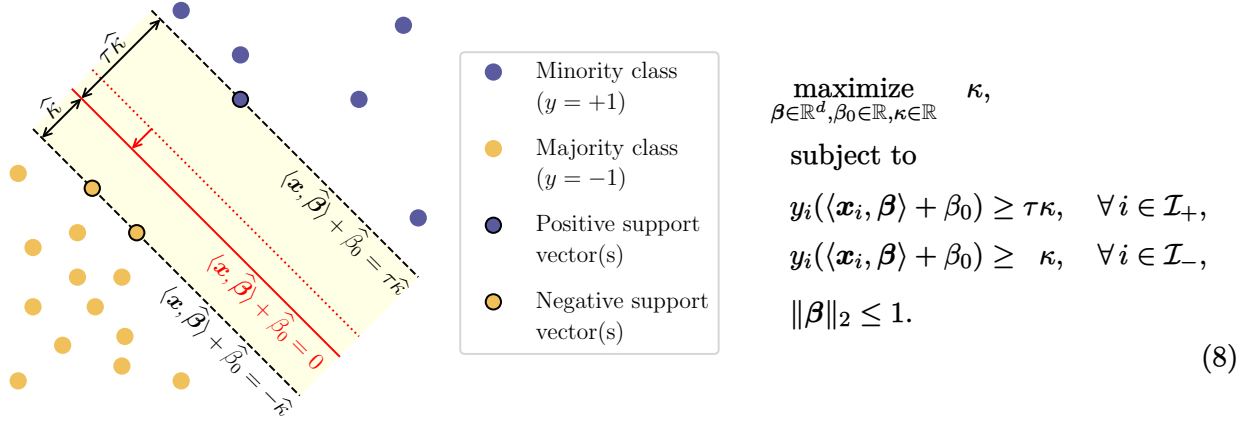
$\tau\widehat{\kappa}$

$\widehat{\kappa}$

$\langle \boldsymbol{x}, \widehat{\boldsymbol{\beta}} \rangle + \widehat{\beta}_0 = \tau\widehat{\kappa}$

$\langle \boldsymbol{x}, \widehat{\boldsymbol{\beta}} \rangle + \widehat{\beta}_0 = 0$

$\langle \boldsymbol{x}, \widehat{\boldsymbol{\beta}} \rangle + \widehat{\beta}_0 = -\widehat{\kappa}$

Minority class ($y = +1$)

Majority class ($y = -1$)

Positive support vector(s)

Negative support vector(s)

$\underset{\boldsymbol{\beta}\in\mathbb{R}^d, \beta_0\in\mathbb{R}, \kappa\in\mathbb{R}}{\text{maximize}} \quad \kappa,$

subject to

$y_i(\langle \boldsymbol{x}_i, \boldsymbol{\beta} \rangle + \beta_0) \geq \tau\kappa, \quad \forall\, i \in \mathcal{I}_+,$

$y_i(\langle \boldsymbol{x}_i, \boldsymbol{\beta} \rangle + \beta_0) \geq \kappa, \quad \forall\, i \in \mathcal{I}_-,$

$\|\boldsymbol{\beta}\|_2 \leq 1.$

(8)